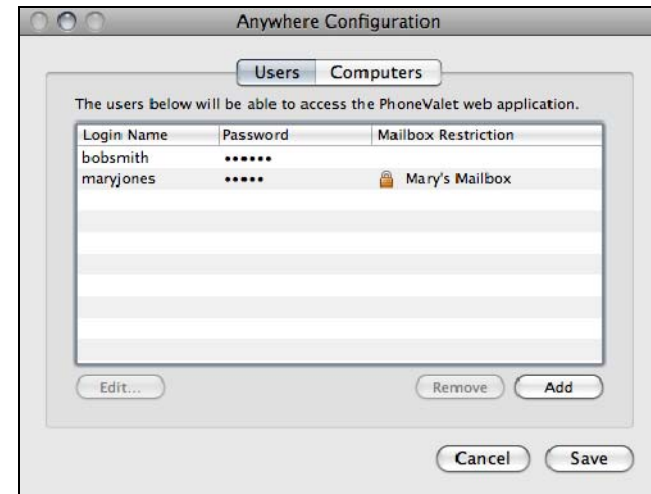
Anywhere Configuration

Users Computers

The users below will be able to access the PhoneValet web application.

| Login Name | Password | Mailbox Restriction |
|---|---|---|
| bobsmith | •••••• | |
| maryjones | ••••• | Mary's Mailbox |

Edit...

Remove Add

Cancel Save